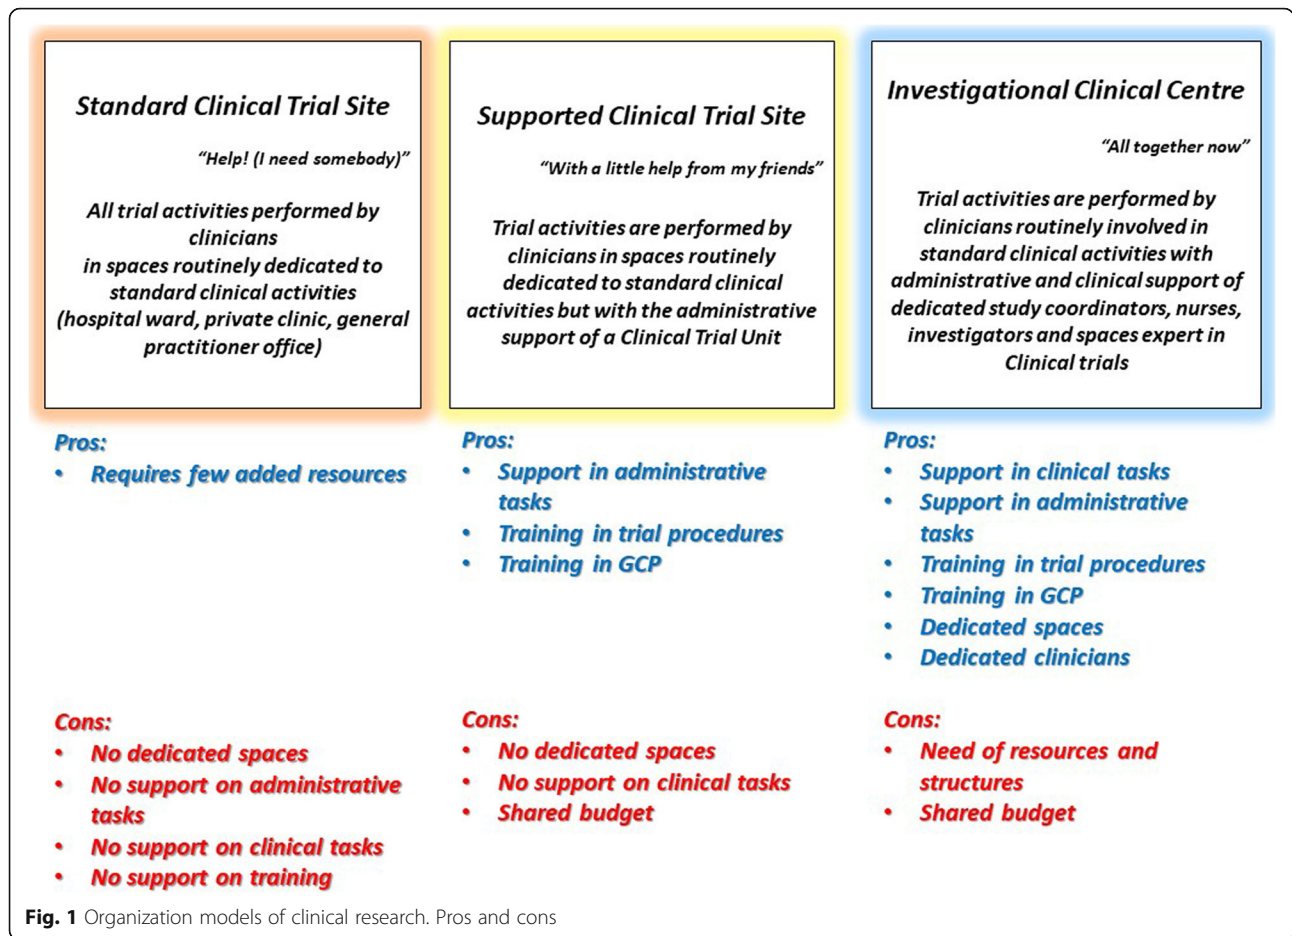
Standard Clinical Trial Site

"Help! (I need somebody)"

All trial activities performed by clinicians in spaces routinely dedicated to standard clinical activities (hospital ward, private clinic, general practitioner office)

Pros:
• Requires few added resources

Cons:
• No dedicated spaces
• No support on administrative tasks
• No support on clinical tasks
• No support on training

Supported Clinical Trial Site

"With a little help from my friends"

Trial activities are performed by clinicians in spaces routinely dedicated to standard clinical activities but with the administrative support of a Clinical Trial Unit

Pros:
• Support in administrative tasks
• Training in trial procedures
• Training in GCP

Cons:
• No dedicated spaces
• No support on clinical tasks
• Shared budget

Investigational Clinical Centre

"All together now"

Trial activities are performed by clinicians routinely involved in standard clinical activities with administrative and clinical support of dedicated study coordinators, nurses, investigators and spaces expert in Clinical trials

Pros:
• Support in clinical tasks
• Support in administrative tasks
• Training in trial procedures
• Training in GCP
• Dedicated spaces
• Dedicated clinicians

Cons:
• Need of resources and structures
• Shared budget

Fig. 1 Organization models of clinical research. Pros and cons